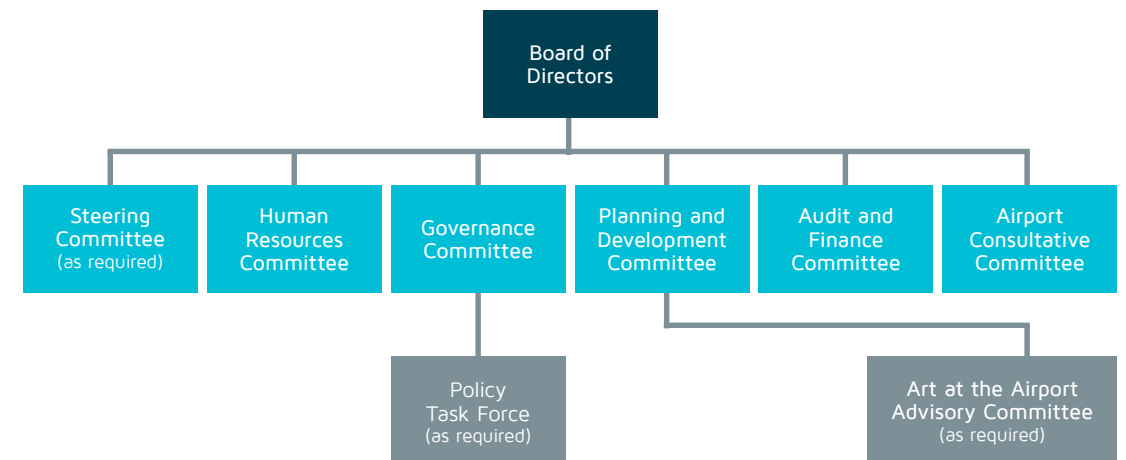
Board of Directors

Steering Committee (as required)

Human Resources Committee

Governance Committee

Planning and Development Committee

Audit and Finance Committee

Airport Consultative Committee

Policy Task Force (as required)

Art at the Airport Advisory Committee (as required)